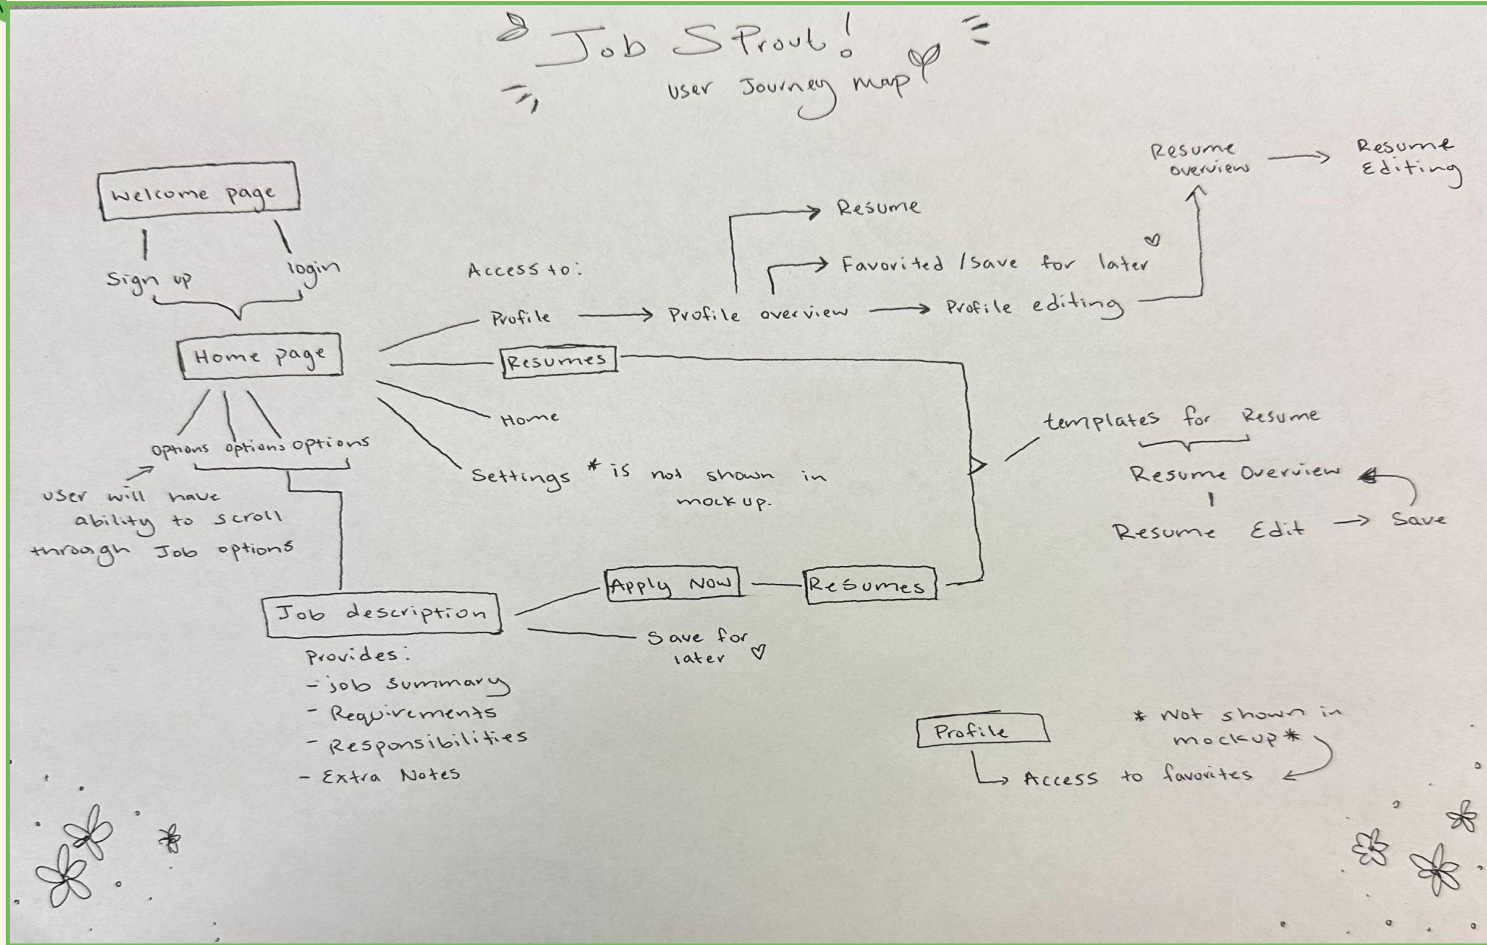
Job Sprout!
user Journey map

Welcome page

Sign up
login

Home page

options options options

user will have ability to scroll through Job options

Access to:
Profile
Resumes
Home
Settings *is not shown in mockup.

Profile overview
Resume
Favorited/save for later
Profile editing
Resume overview
Resume Editing

templates for Resume
Resume Overview
Resume Edit
Save

Job description
Provides:
- job summary
- Requirements
- Responsibilities
- Extra Notes

Apply Now
Resumes
Save for later

Profile
Access to favorites
* Not shown in mockup*